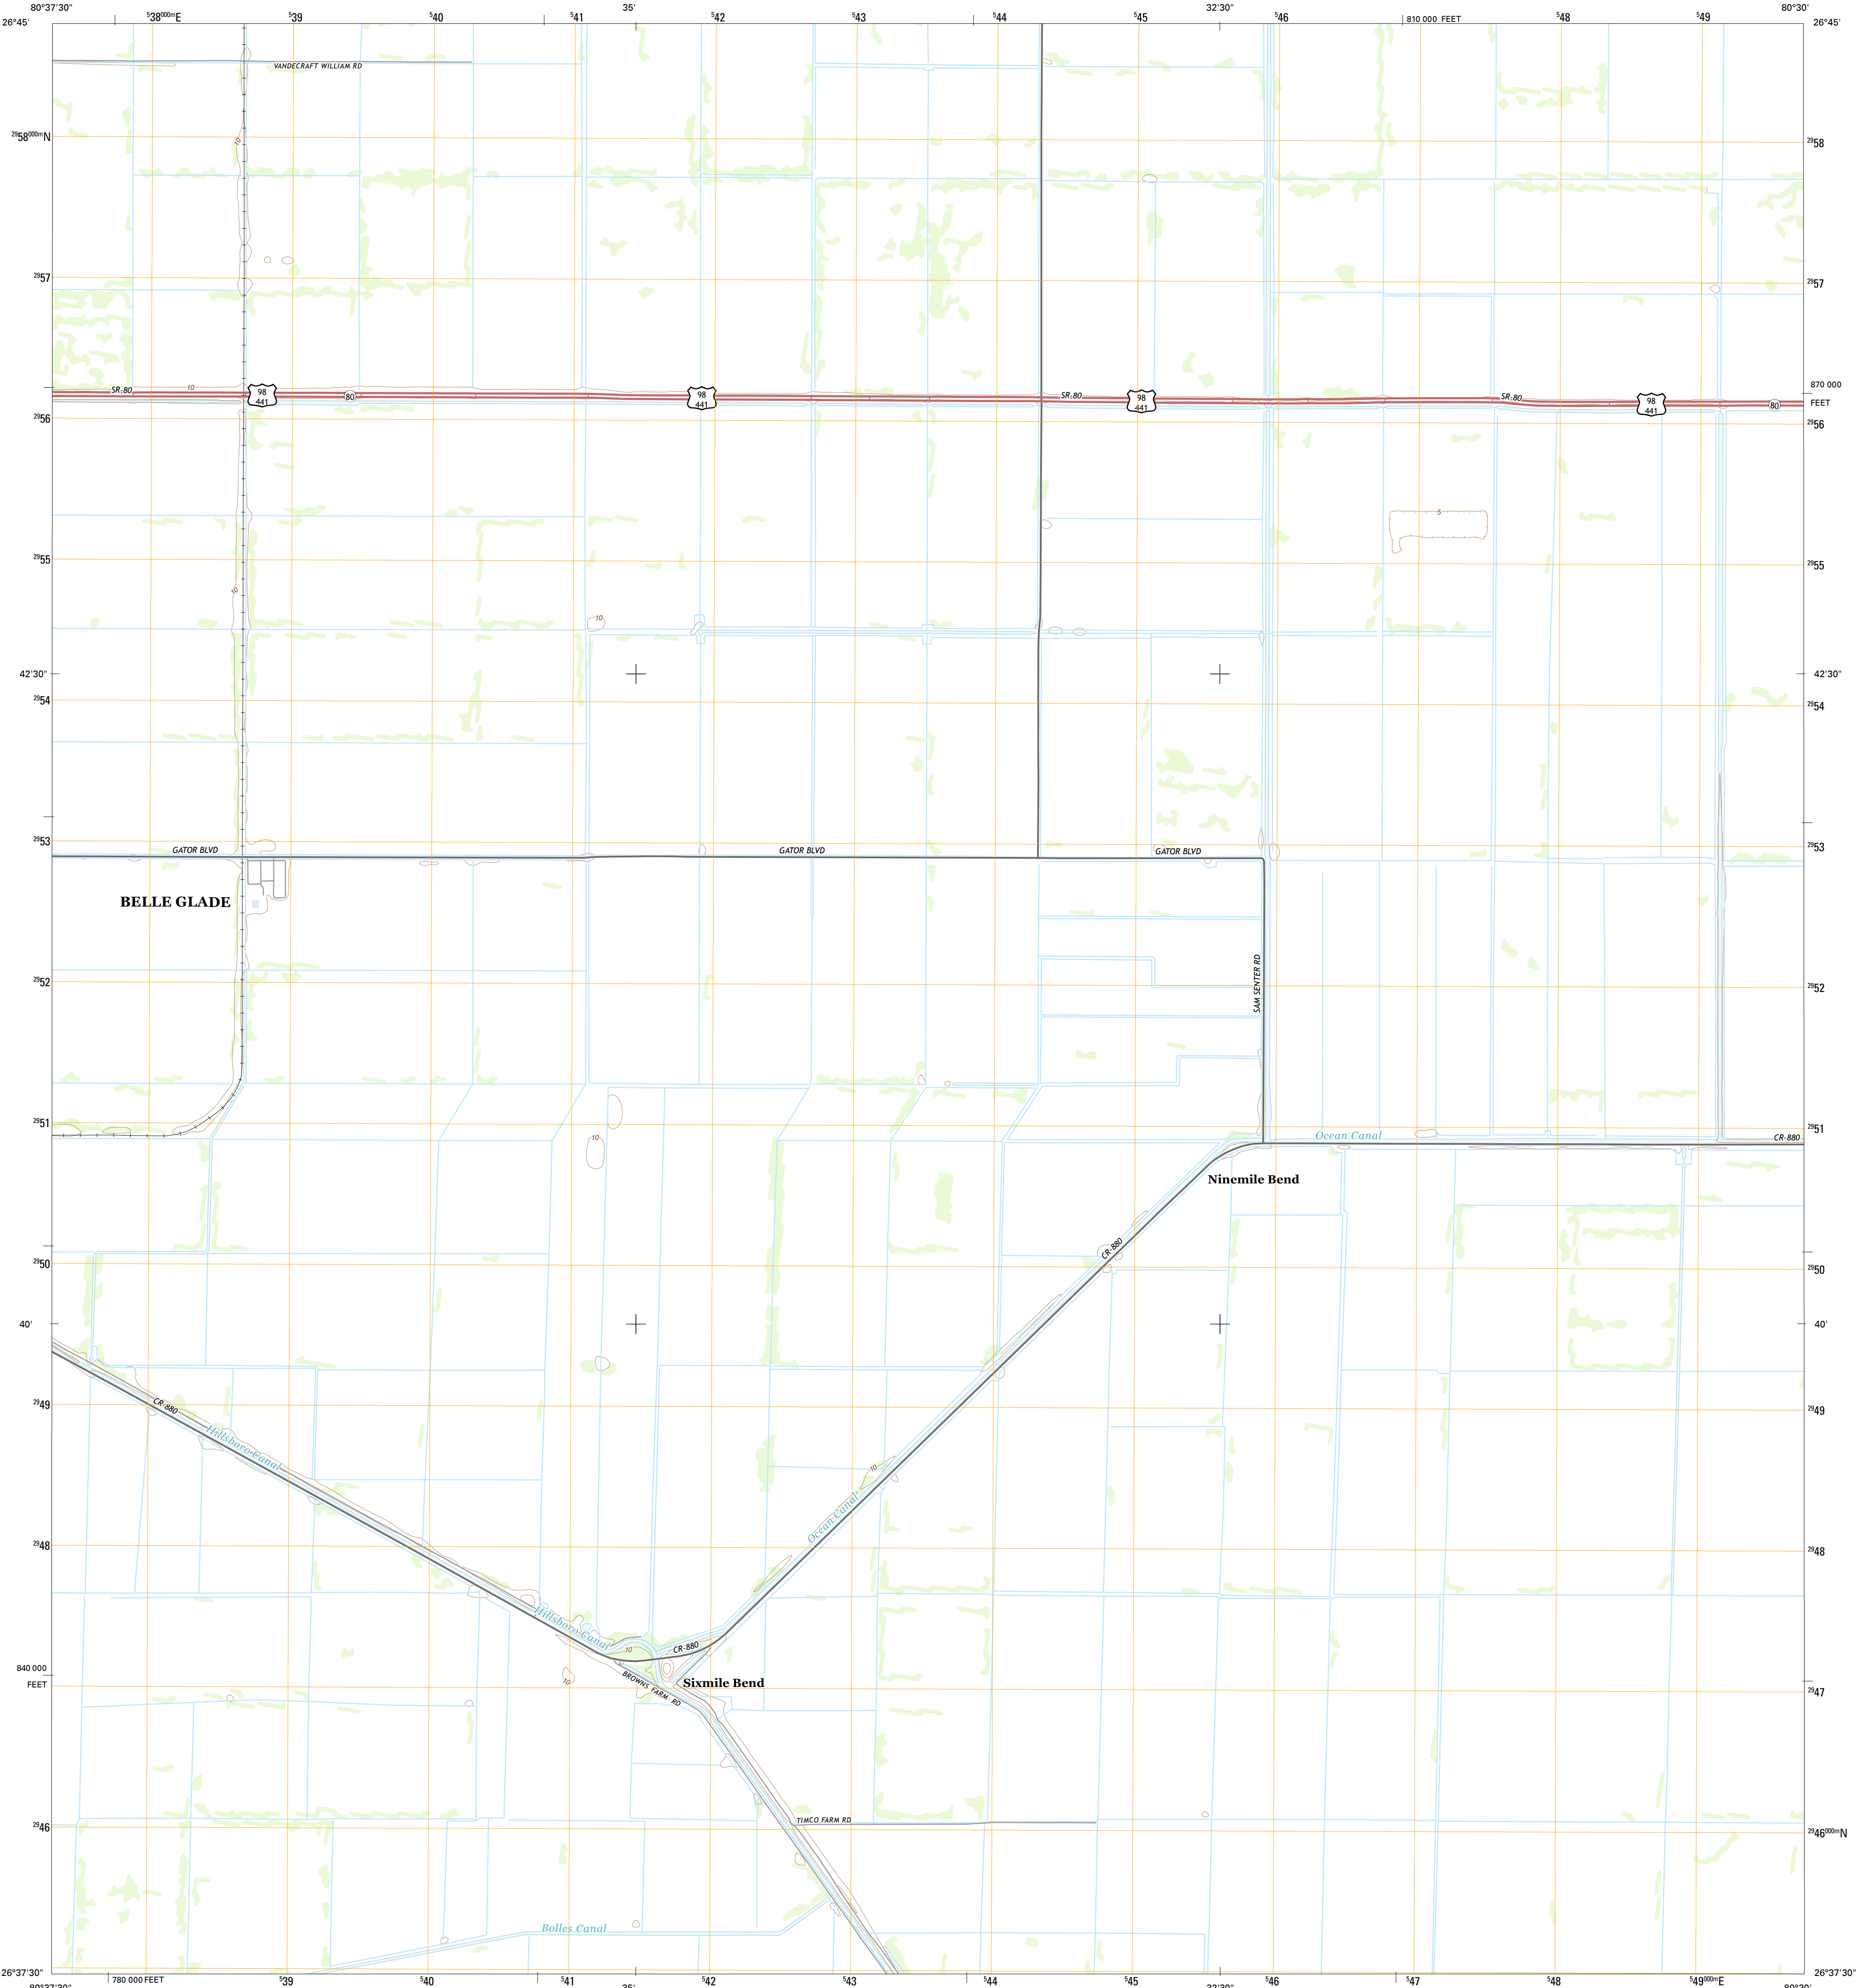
80°37'30" $^5$38$^{000m}$E $^5$39 $^5$40 $^5$41 35' $^5$42 $^5$43 $^5$44 $^5$45 32'30" $^5$46 810 000 FEET $^5$48 $^5$49 80°30'
26°45' 26°45'

VANDECRAFT WILLIAM RD

$^{29}$58$^{000m}$N $^{29}$58

10

$^{29}$57 $^{29}$57

SR-80 10 98 441 80 98 441 SR-80 98 441 SR-80 98 441 80

870 000 FEET

$^{29}$56 $^{29}$56

5

$^{29}$55 $^{29}$55

10 10

42'30" 42'30"

$^{29}$54 $^{29}$54

$^{29}$53 $^{29}$53

GATOR BLVD GATOR BLVD GATOR BLVD

BELLE GLADE

SAM SENTER RD

$^{29}$52 $^{29}$52

$^{29}$51 $^{29}$51

10

Ocean Canal CR-880

Ninemile Bend

CR-880

$^{29}$50 $^{29}$50

40' 40'

$^{29}$49 $^{29}$49

CR-880

Hillsboro Canal

10

Ocean Canal

$^{29}$48 $^{29}$48

Hillsboro Canal

10 CR-880

840 000 FEET

10

BROWNS FARM RD

Sixmile Bend

$^{29}$47 $^{29}$47

TIMCO FARM RD

$^{29}$46 $^{29}$46$^{000m}$N

Bolles Canal

26°37'30" 26°37'30"

80°37'30" 780 000 FEET $^5$39 $^5$40 $^5$41 35' $^5$42 $^5$43 $^5$44 $^5$45 32'30" $^5$46 $^5$47 $^5$48 $^5$49$^{000m}$E 80°30'